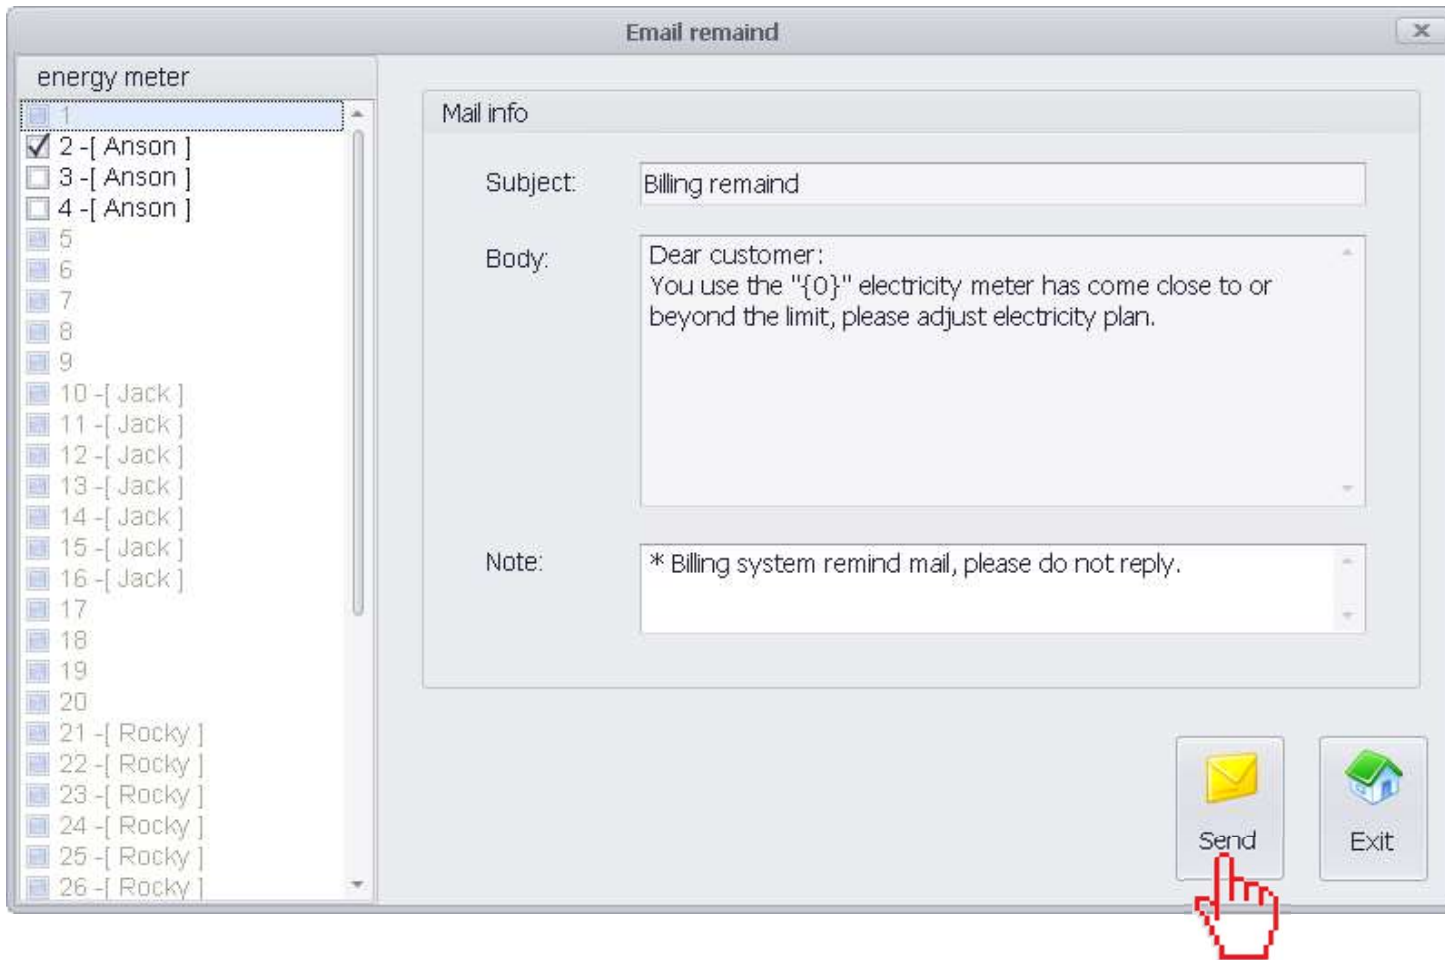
Email remaind

energy meter

1
2 -[ Anson ]
3 -[ Anson ]
4 -[ Anson ]
5
6
7
8
9
10 -[ Jack ]
11 -[ Jack ]
12 -[ Jack ]
13 -[ Jack ]
14 -[ Jack ]
15 -[ Jack ]
16 -[ Jack ]
17
18
19
20
21 -[ Rocky ]
22 -[ Rocky ]
23 -[ Rocky ]
24 -[ Rocky ]
25 -[ Rocky ]
26 -[ Rocky ]

Mail info

Subject: Billing remaind

Body: Dear customer:
You use the "{0}" electricity meter has come close to or beyond the limit, please adjust electricity plan.

Note: * Billing system remind mail, please do not reply.

Send

Exit